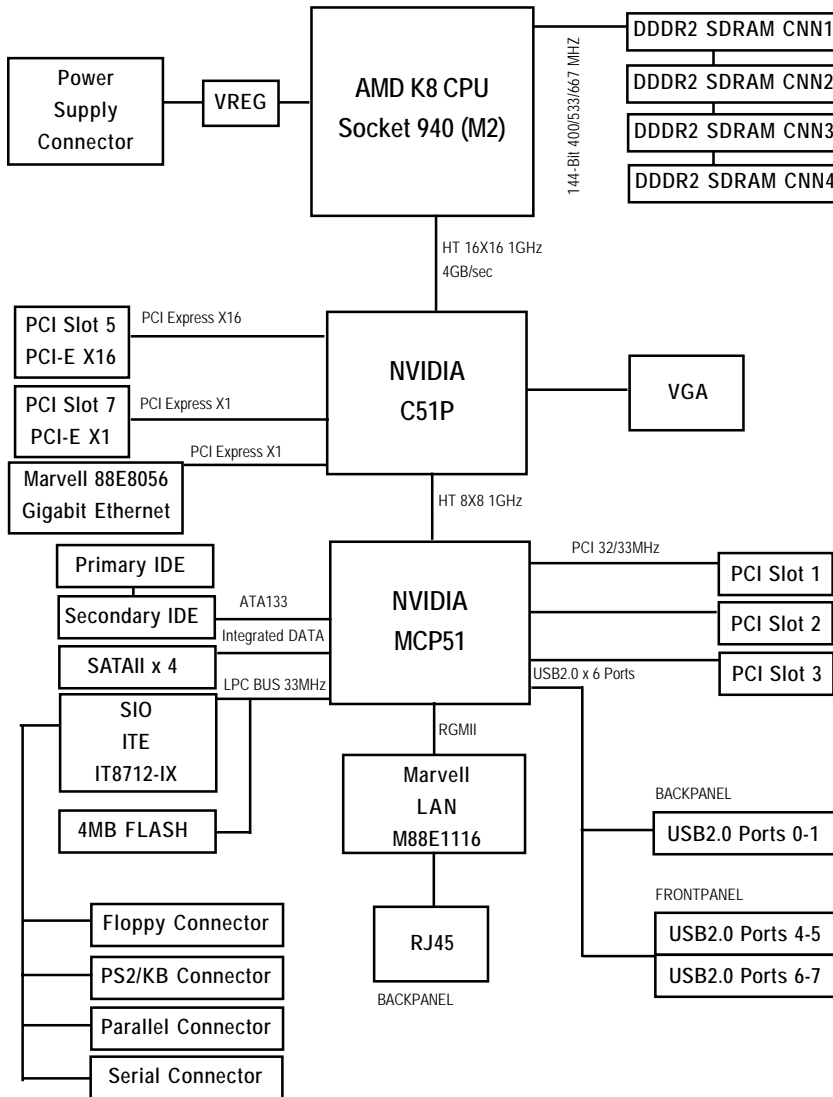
Power Supply Connector

VREG

AMD K8 CPU
Socket 940 (M2)

144-Bit 400/533/667 MHZ

DDDR2 SDRAM CNN1
DDDR2 SDRAM CNN2
DDDR2 SDRAM CNN3
DDDR2 SDRAM CNN4

HT 16X16 1GHz
4GB/sec

PCI Slot 5
PCI-E X16

PCI Express X16

PCI Slot 7
PCI-E X1

PCI Express X1

PCI Express X1

Marvell 88E8056
Gigabit Ethernet

NVIDIA
C51P

VGA

HT 8X8 1GHz

Primary IDE

Secondary IDE

ATA133

Integrated DATA

SATAII x 4

LPC BUS 33MHz

NVIDIA
MCP51

PCI 32/33MHz

PCI Slot 1
PCI Slot 2
PCI Slot 3

USB2.0 x 6 Ports

SIO
ITE
IT8712-IX

4MB FLASH

RGMII

Marvell
LAN
M88E1116

BACKPANEL

USB2.0 Ports 0-1

FRONTPANEL

USB2.0 Ports 4-5
USB2.0 Ports 6-7

RJ45

BACKPANEL

Floppy Connector

PS2/KB Connector

Parallel Connector

Serial Connector